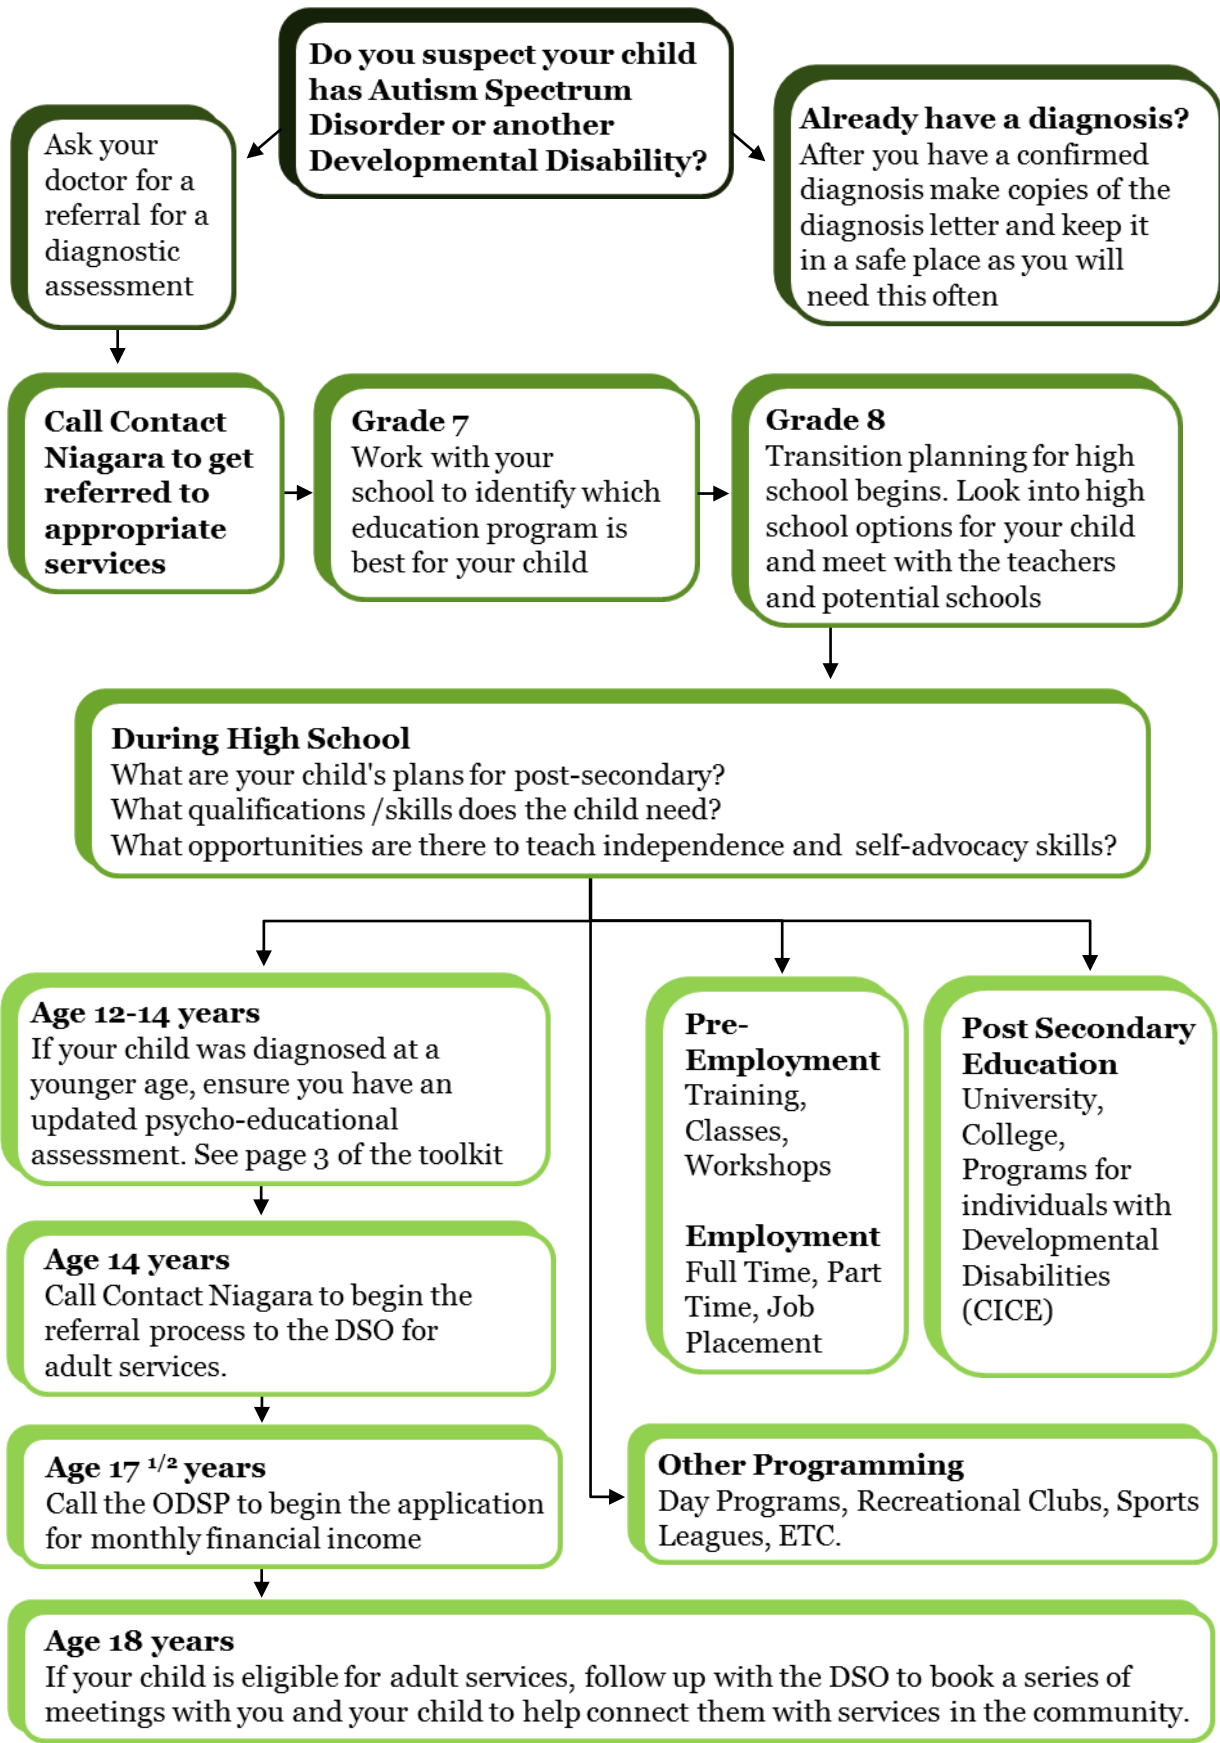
Do you suspect your child has Autism Spectrum Disorder or another Developmental Disability?

Ask your doctor for a referral for a diagnostic assessment

Already have a diagnosis?
After you have a confirmed diagnosis make copies of the diagnosis letter and keep it in a safe place as you will need this often

Call Contact Niagara to get referred to appropriate services

Grade 7
Work with your school to identify which education program is best for your child

Grade 8
Transition planning for high school begins. Look into high school options for your child and meet with the teachers and potential schools

During High School
What are your child's plans for post-secondary?
What qualifications /skills does the child need?
What opportunities are there to teach independence and self-advocacy skills?

Age 12-14 years
If your child was diagnosed at a younger age, ensure you have an updated psycho-educational assessment. See page 3 of the toolkit

Pre-Employment
Training, Classes, Workshops

Employment
Full Time, Part Time, Job Placement

Post Secondary Education
University, College, Programs for individuals with Developmental Disabilities (CICE)

Age 14 years
Call Contact Niagara to begin the referral process to the DSO for adult services.

Age 17 $^{1/2}$ years
Call the ODSP to begin the application for monthly financial income

Other Programming
Day Programs, Recreational Clubs, Sports Leagues, ETC.

Age 18 years
If your child is eligible for adult services, follow up with the DSO to book a series of meetings with you and your child to help connect them with services in the community.